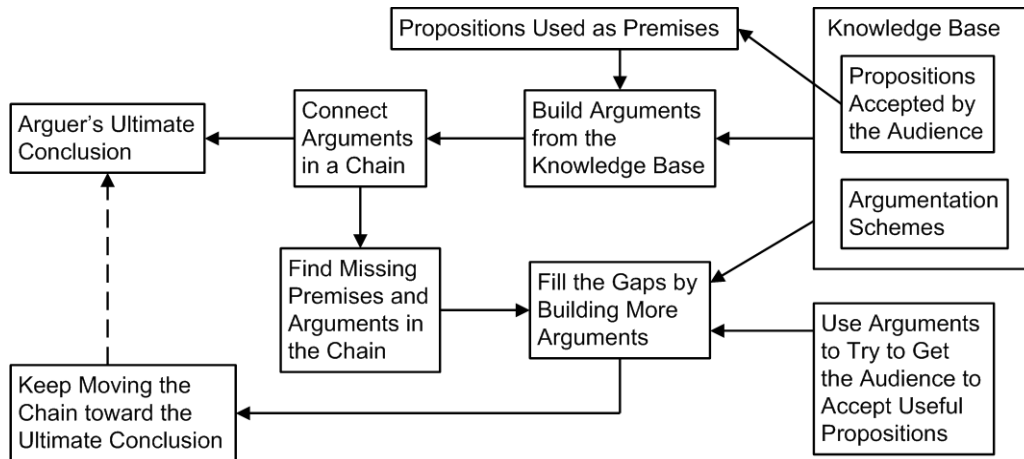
Propositions Used as Premises

Knowledge Base

Propositions Accepted by the Audience

Argumentation Schemes

Arguer's Ultimate Conclusion

Connect Arguments in a Chain

Build Arguments from the Knowledge Base

Find Missing Premises and Arguments in the Chain

Fill the Gaps by Building More Arguments

Use Arguments to Try to Get the Audience to Accept Useful Propositions

Keep Moving the Chain toward the Ultimate Conclusion